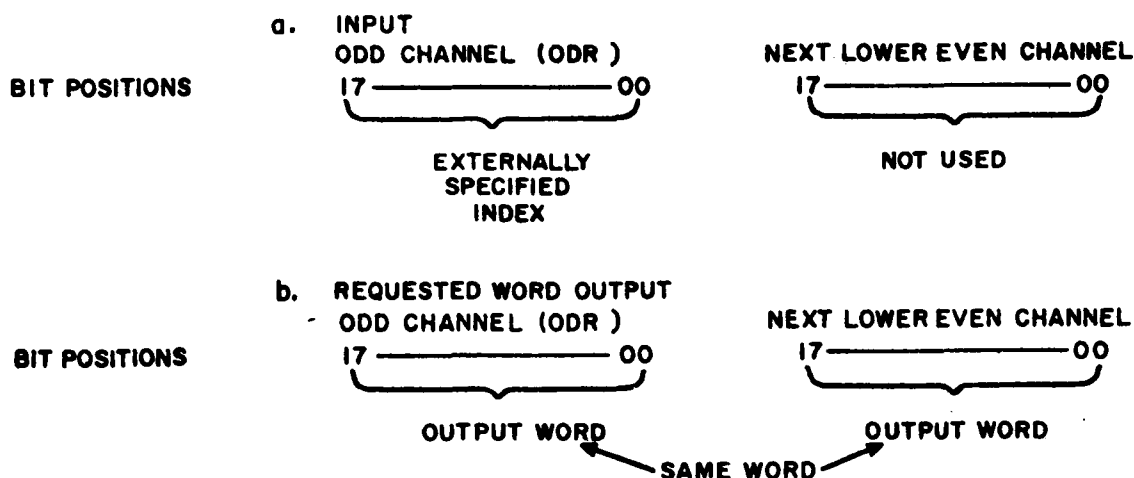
a. INPUT

BIT POSITIONS

ODD CHANNEL (ODR)
17 —— 00
EXTERNALLY SPECIFIED INDEX

NEXT LOWER EVEN CHANNEL
17 —— 00
NOT USED

b. REQUESTED WORD OUTPUT

BIT POSITIONS

ODD CHANNEL (ODR)
17 —— 00
OUTPUT WORD

NEXT LOWER EVEN CHANNEL
17 —— 00
OUTPUT WORD

SAME WORD